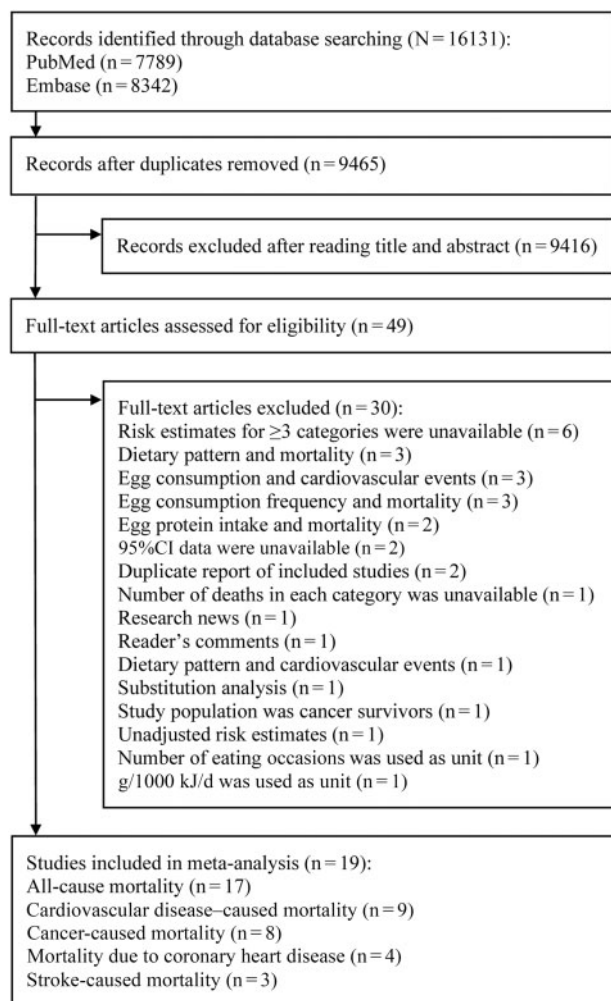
Records identified through database searching (N = 16131):
PubMed (n = 7789)
Embase (n = 8342)

Records after duplicates removed (n = 9465)

Records excluded after reading title and abstract (n = 9416)

Full-text articles assessed for eligibility (n = 49)

Full-text articles excluded (n = 30):
Risk estimates for ≥3 categories were unavailable (n = 6)
Dietary pattern and mortality (n = 3)
Egg consumption and cardiovascular events (n = 3)
Egg consumption frequency and mortality (n = 3)
Egg protein intake and mortality (n = 2)
95%CI data were unavailable (n = 2)
Duplicate report of included studies (n = 2)
Number of deaths in each category was unavailable (n = 1)
Research news (n = 1)
Reader's comments (n = 1)
Dietary pattern and cardiovascular events (n = 1)
Substitution analysis (n = 1)
Study population was cancer survivors (n = 1)
Unadjusted risk estimates (n = 1)
Number of eating occasions was used as unit (n = 1)
g/1000 kJ/d was used as unit (n = 1)

Studies included in meta-analysis (n = 19):
All-cause mortality (n = 17)
Cardiovascular disease–caused mortality (n = 9)
Cancer-caused mortality (n = 8)
Mortality due to coronary heart disease (n = 4)
Stroke-caused mortality (n = 3)